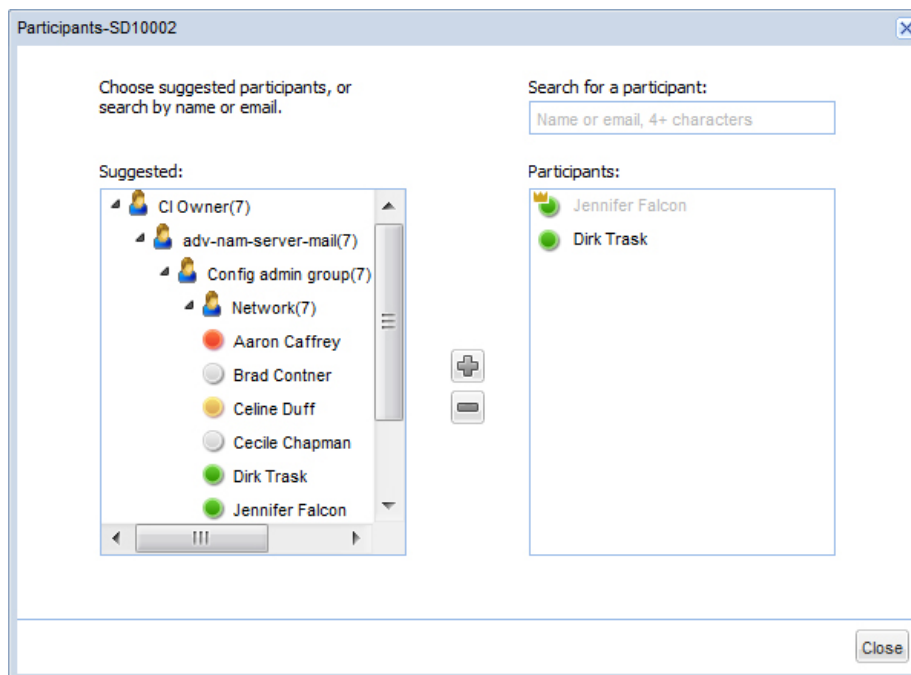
Participants-SD10002

Choose suggested participants, or search by name or email.

Suggested:

CI Owner(7)
adv-nam-server-mail(7)
Config admin group(7)
Network(7)
Aaron Caffrey
Brad Contner
Celine Duff
Cecile Chapman
Dirk Trask
Jennifer Falcon

Search for a participant:

Name or email, 4+ characters

Participants:

Jennifer Falcon
Dirk Trask

Close